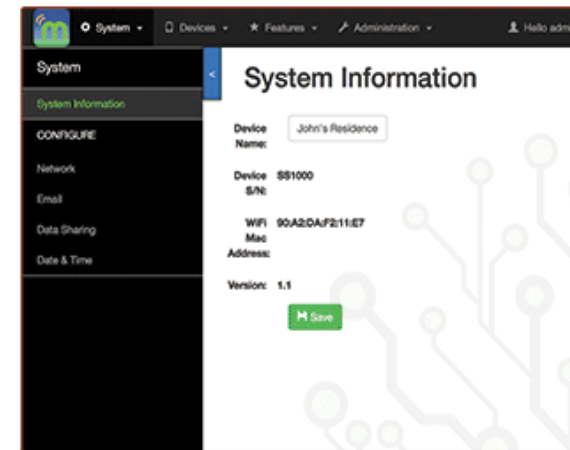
System ▾ Devices ▾ Features ▾ Administration ▾ Hello adm

System

System Information

CONFIGURE

Network

Email

Data Sharing

Date & Time

System Information

Device Name: John's Residence

Device S/N: SS1000

WiFi Mac Address: 90:A2:DA:F2:11:E7

Version: 1.1

Save